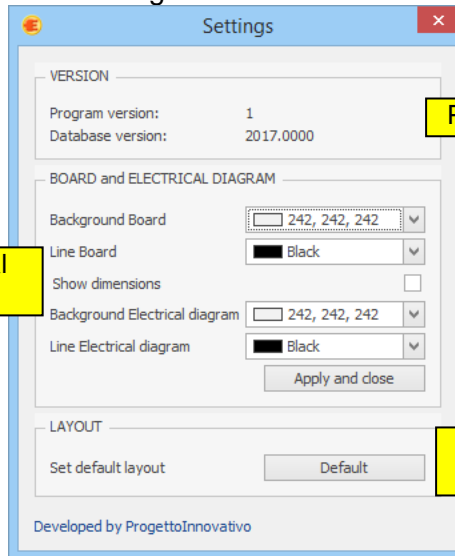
Settings

VERSION

Program version: 1

Database version: 2017.0000

BOARD and ELECTRICAL DIAGRAM

Background Board 242, 242, 242

Line Board Black

Show dimensions

Background Electrical diagram 242, 242, 242

Line Electrical diagram Black

Apply and close

LAYOUT

Set default layout Default

Developed by ProgettoInnovativo